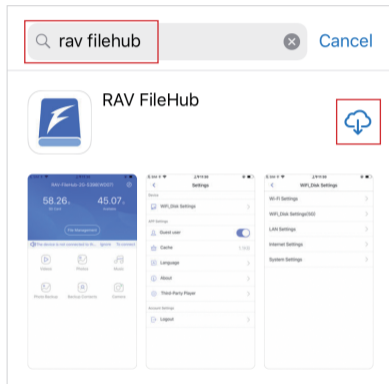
rav filehub

Cancel

RAV FileHub

58.26

45.07

File Management

Videos

Photos

Music

Photo Backup

Backup Contacts

Camera

Settings

WiFi_Disk Settings

Guest user

Cache

Language

About

Third-Party Player

Logout

WiFi_Disk Settings

Wi-Fi Settings

WiFi_Disk Settings(5G)

LAN Settings

Internet Settings

System Settings